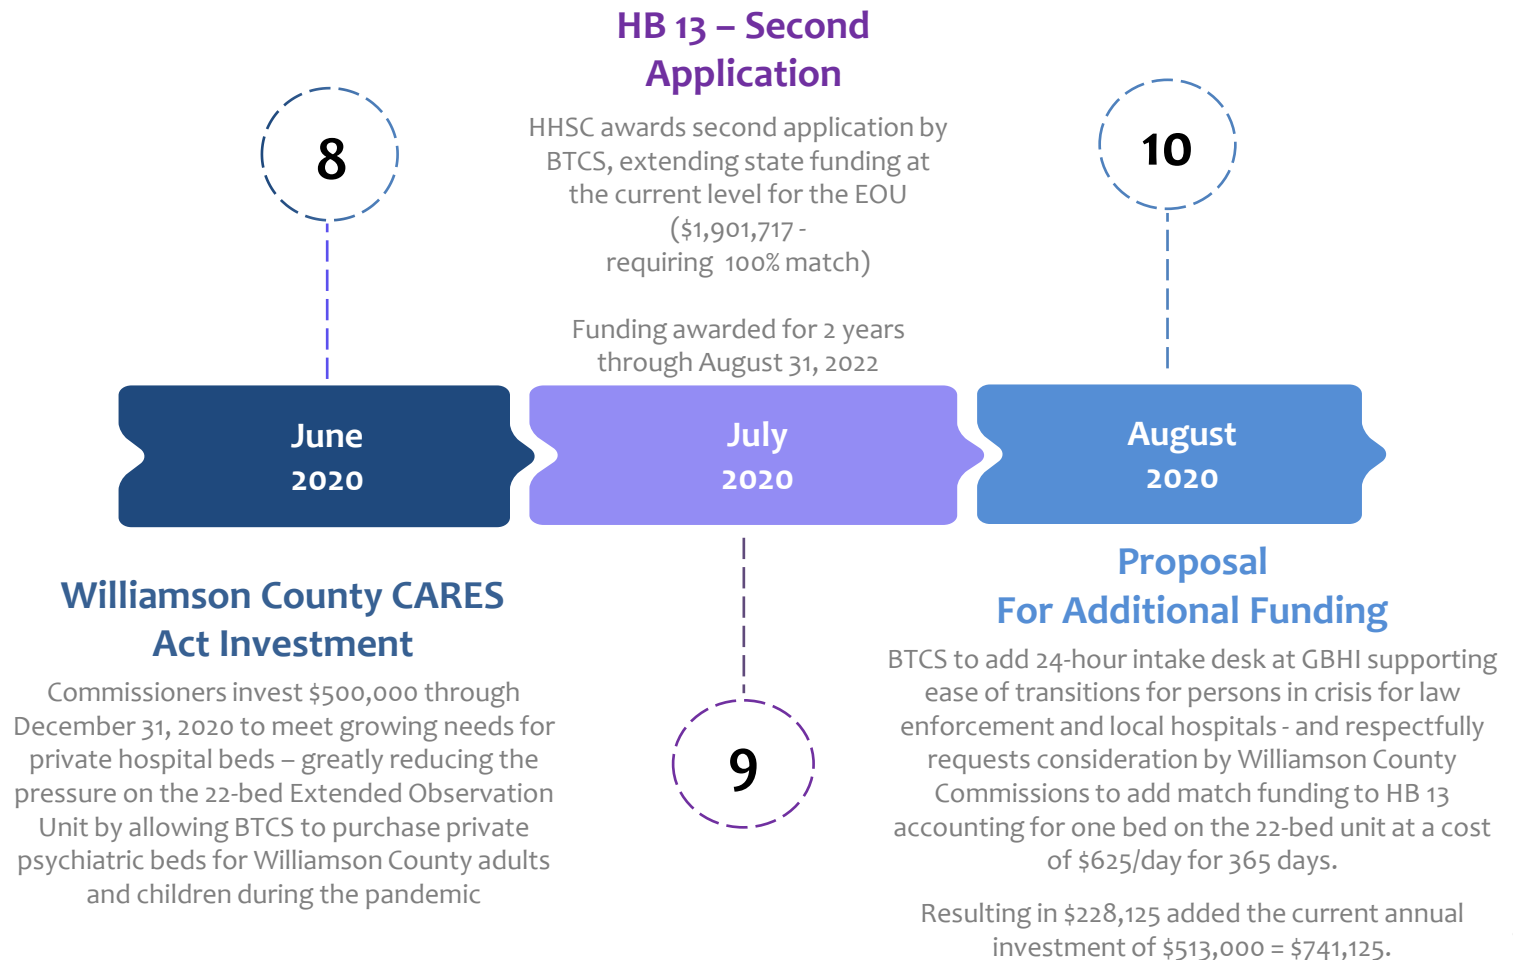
HB 13 – Second Application

HHSC awards second application by BTCS, extending state funding at the current level for the EOU ($1,901,717 - requiring 100% match)

Funding awarded for 2 years through August 31, 2022

8

10

June 2020

July 2020

August 2020

Williamson County CARES Act Investment

Commissioners invest $500,000 through December 31, 2020 to meet growing needs for private hospital beds – greatly reducing the pressure on the 22-bed Extended Observation Unit by allowing BTCS to purchase private psychiatric beds for Williamson County adults and children during the pandemic

9

Proposal For Additional Funding

BTCS to add 24-hour intake desk at GBHI supporting ease of transitions for persons in crisis for law enforcement and local hospitals - and respectfully requests consideration by Williamson County Commissions to add match funding to HB 13 accounting for one bed on the 22-bed unit at a cost of $625/day for 365 days.

Resulting in $228,125 added the current annual investment of $513,000 = $741,125.